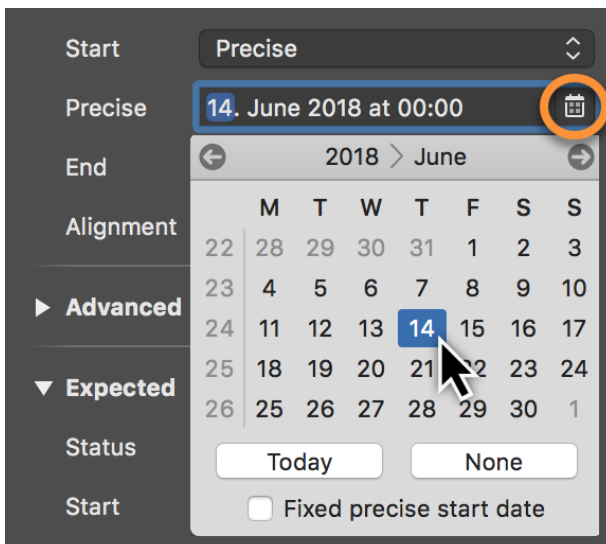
Start
Precise
Precise
14. June 2018 at 00:00
End
Alignment
Advanced
Expected
Status
Start

2018 > June

|    | M  | T  | W  | T  | F  | S  | S  |
|----|----|----|----|----|----|----|----|
| 22 | 28 | 29 | 30 | 31 | 1  | 2  | 3  |
| 23 | 4  | 5  | 6  | 7  | 8  | 9  | 10 |
| 24 | 11 | 12 | 13 | 14 | 15 | 16 | 17 |
| 25 | 18 | 19 | 20 | 21 | 22 | 23 | 24 |
| 26 | 25 | 26 | 27 | 28 | 29 | 30 | 1  |

Today
None
Fixed precise start date